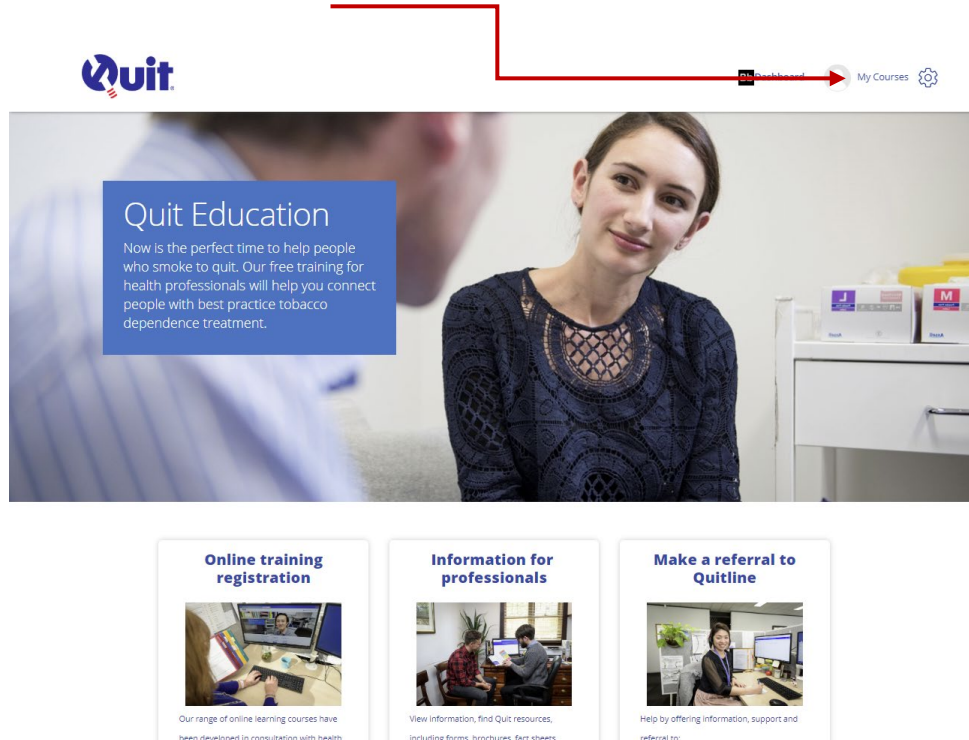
Quit

Dashboard My Courses

Quit Education

Now is the perfect time to help people who smoke to quit. Our free training for health professionals will help you connect people with best practice tobacco dependence treatment.

Online training registration

Our range of online learning courses have been developed in consultation with health

Information for professionals

View information, find Quit resources, including forms, brochures, fact sheets

Make a referral to Quitline

Help by offering information, support and referral to: